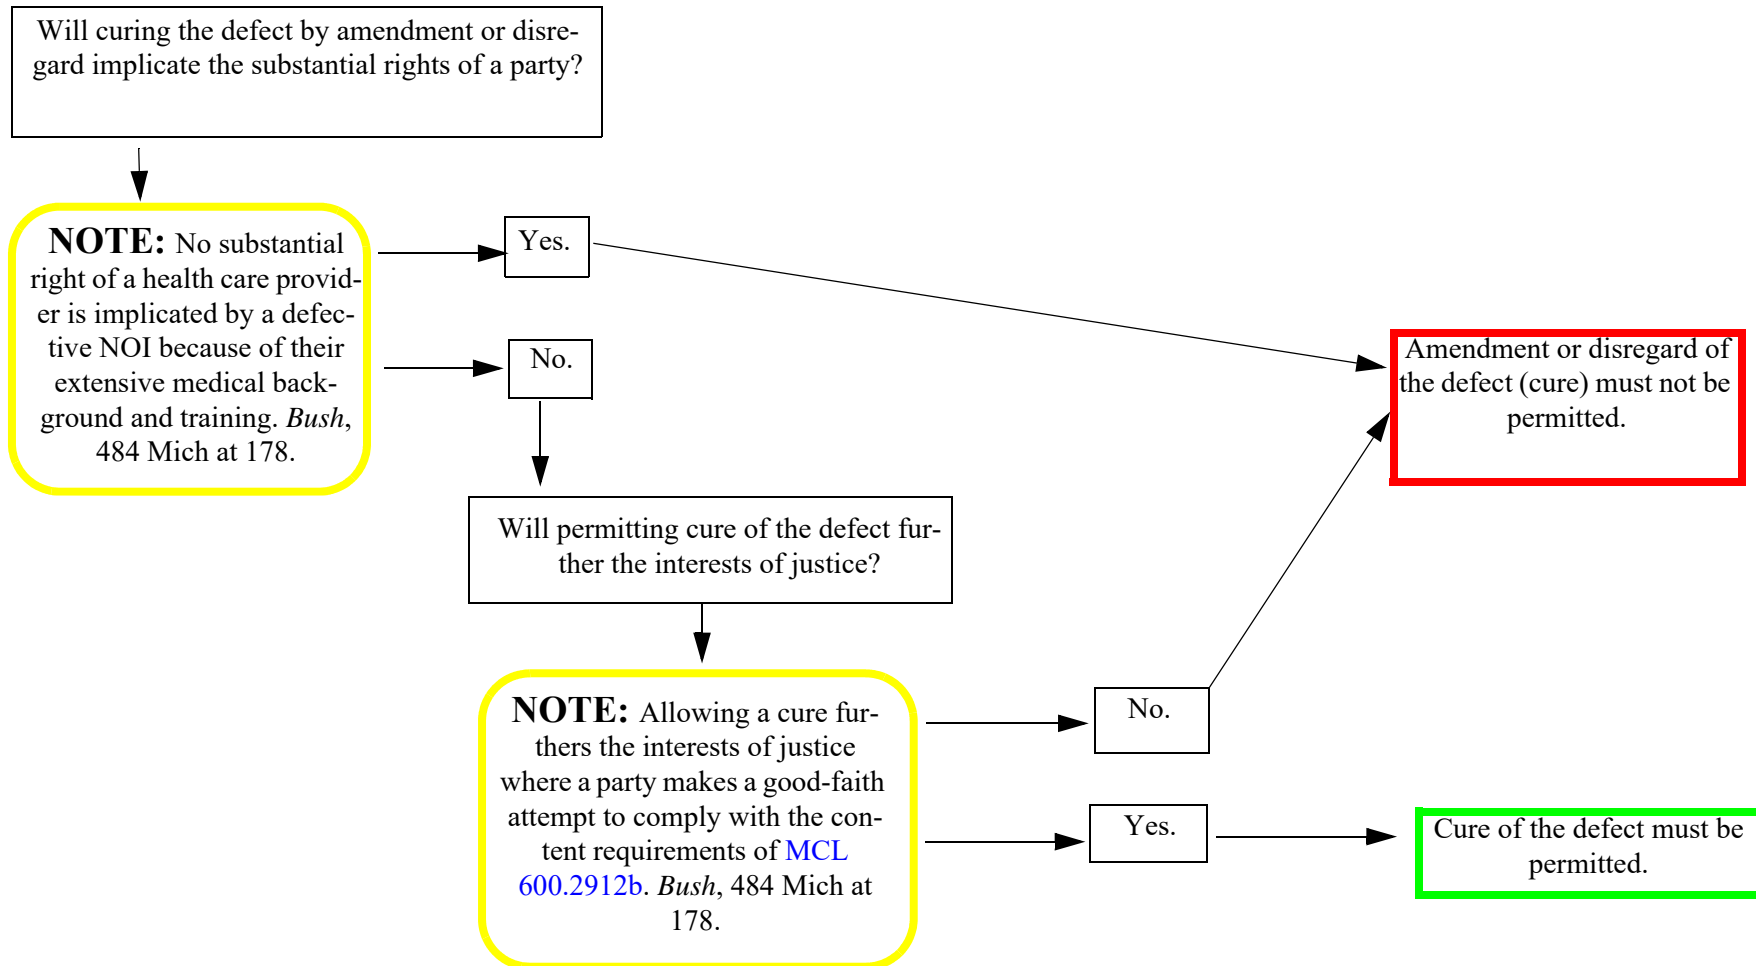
Will curing the defect by amendment or disregard implicate the substantial rights of a party?

NOTE: No substantial right of a health care provider is implicated by a defective NOI because of their extensive medical background and training. *Bush*, 484 Mich at 178.

Yes.

No.

Amendment or disregard of the defect (cure) must not be permitted.

Will permitting cure of the defect further the interests of justice?

NOTE: Allowing a cure furthers the interests of justice where a party makes a good-faith attempt to comply with the content requirements of MCL 600.2912b. *Bush*, 484 Mich at 178.

No.

Yes.

Cure of the defect must be permitted.